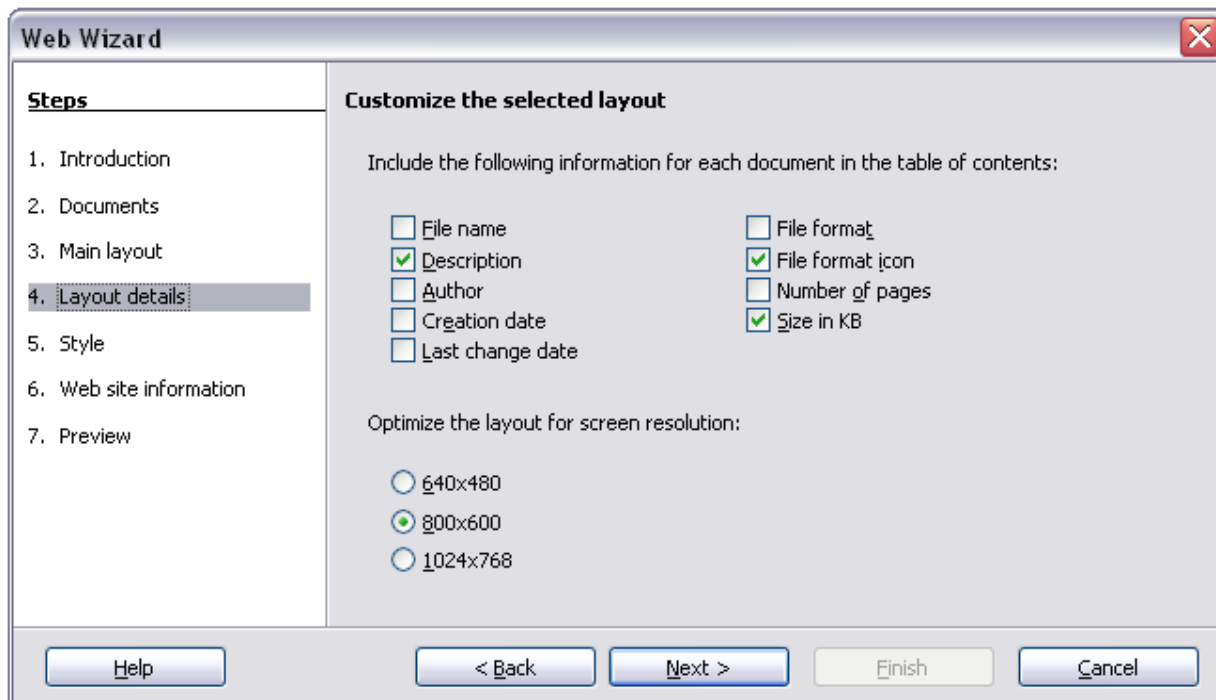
Web Wizard

Steps

1. Introduction
2. Documents
3. Main layout
4. Layout details
5. Style
6. Web site information
7. Preview

Customize the selected layout

Include the following information for each document in the table of contents:

File name
Description
Author
Creation date
Last change date

File format
File format icon
Number of pages
Size in KB

Optimize the layout for screen resolution:

640x480
800x600
1024x768

Help
< Back
Next >
Finish
Cancel